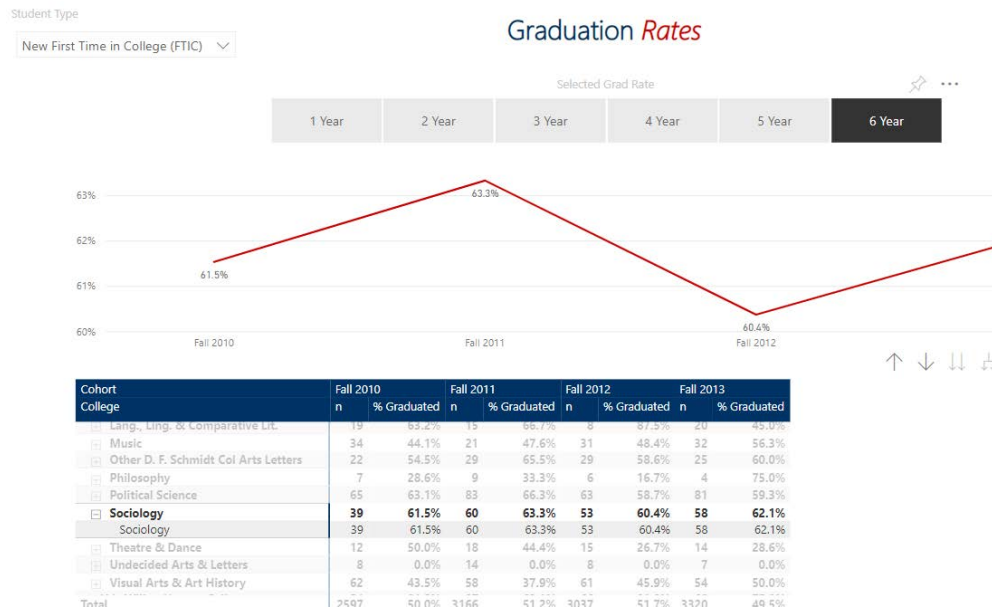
Student Type

New First Time in College (FTIC)

Graduation Rates

Selected Grad Rate

1 Year | 2 Year | 3 Year | 4 Year | 5 Year | 6 Year

63%
62%
61%
60%

61.5%
63.3%
60.4%

Fall 2010
Fall 2011
Fall 2012

| Cohort | Fall 2010 | | Fall 2011 | | Fall 2012 | | Fall 2013 | |
|---|---|---|---|---|---|---|---|---|
| College | n | % Graduated | n | % Graduated | n | % Graduated | n | % Graduated |
| Lang., Ling. & Comparative Lit. | 19 | 63.2% | 15 | 66.7% | 8 | 87.5% | 20 | 45.0% |
| Music | 34 | 44.1% | 21 | 47.6% | 31 | 48.4% | 32 | 56.3% |
| Other D. F. Schmidt Col Arts Letters | 22 | 54.5% | 29 | 65.5% | 29 | 58.6% | 25 | 60.0% |
| Philosophy | 7 | 28.6% | 9 | 33.3% | 6 | 16.7% | 4 | 75.0% |
| Political Science | 65 | 63.1% | 83 | 66.3% | 63 | 58.7% | 81 | 59.3% |
| Sociology | 39 | 61.5% | 60 | 63.3% | 53 | 60.4% | 58 | 62.1% |
| Sociology | 39 | 61.5% | 60 | 63.3% | 53 | 60.4% | 58 | 62.1% |
| Theatre & Dance | 12 | 50.0% | 18 | 44.4% | 15 | 26.7% | 14 | 28.6% |
| Undecided Arts & Letters | 8 | 0.0% | 14 | 0.0% | 8 | 0.0% | 7 | 0.0% |
| Visual Arts & Art History | 62 | 43.5% | 58 | 37.9% | 61 | 45.9% | 54 | 50.0% |
| Total | 2597 | 50.0% | 3166 | 51.2% | 3037 | 51.7% | 3320 | 49.5% |